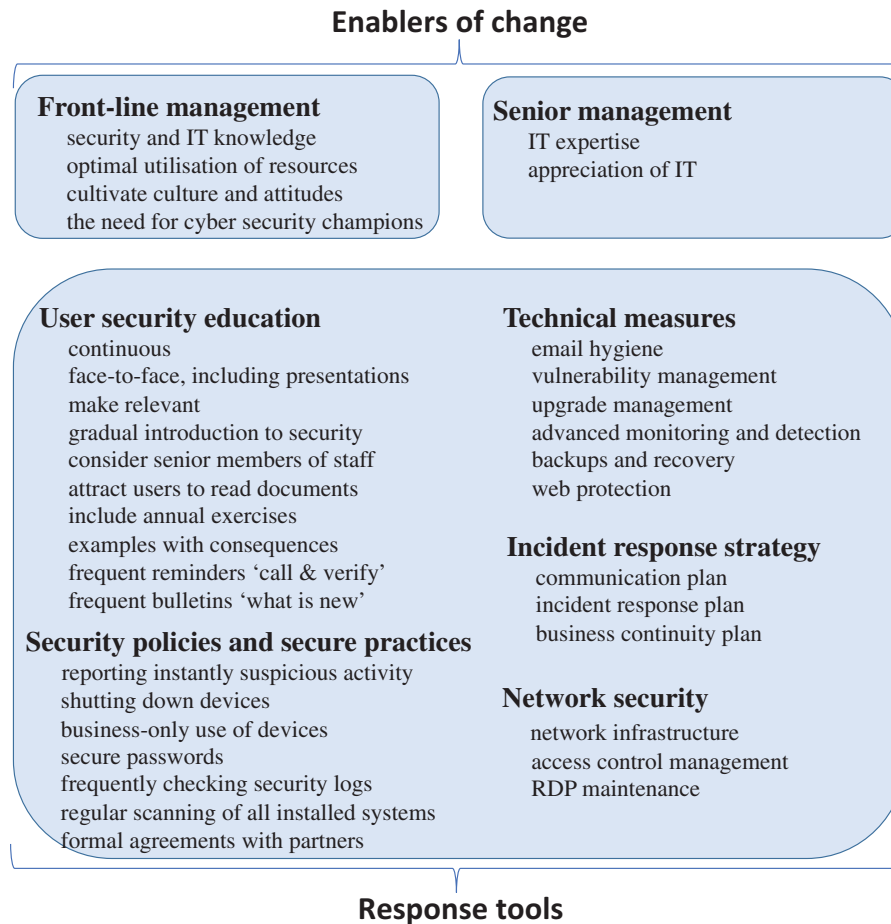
Enablers of change

Front-line management
security and IT knowledge
optimal utilisation of resources
cultivate culture and attitudes
the need for cyber security champions

Senior management
IT expertise
appreciation of IT

User security education
continuous
face-to-face, including presentations
make relevant
gradual introduction to security
consider senior members of staff
attract users to read documents
include annual exercises
examples with consequences
frequent reminders 'call & verify'
frequent bulletins 'what is new'

Security policies and secure practices
reporting instantly suspicious activity
shutting down devices
business-only use of devices
secure passwords
frequently checking security logs
regular scanning of all installed systems
formal agreements with partners

Technical measures
email hygiene
vulnerability management
upgrade management
advanced monitoring and detection
backups and recovery
web protection

Incident response strategy
communication plan
incident response plan
business continuity plan

Network security
network infrastructure
access control management
RDP maintenance

Response tools